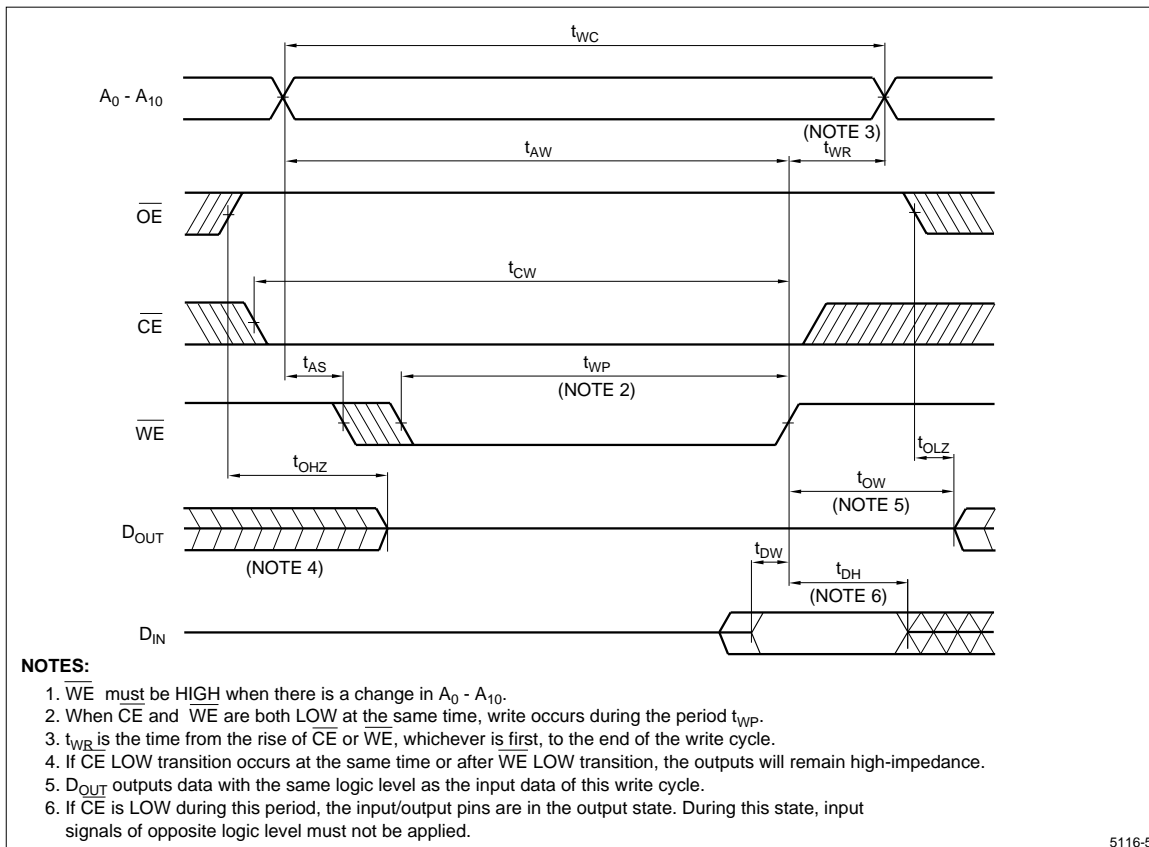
$t_{WC}$

$A_0$ - $A_{10}$

(NOTE 3)

$t_{AW}$

$t_{WR}$

$\overline{OE}$

$t_{CW}$

$\overline{CE}$

$t_{AS}$

$t_{WP}$

(NOTE 2)

$\overline{WE}$

$t_{OLZ}$

$t_{OHZ}$

$t_{OW}$

(NOTE 5)

$D_{OUT}$

(NOTE 4)

$t_{DW}$

$t_{DH}$

(NOTE 6)

$D_{IN}$

**NOTES:**

1. $\overline{WE}$ must be HIGH when there is a change in $A_0$ - $A_{10}$.
2. When $\overline{CE}$ and $\overline{WE}$ are both LOW at the same time, write occurs during the period $t_{WP}$.
3. $t_{WR}$ is the time from the rise of $\overline{CE}$ or $\overline{WE}$, whichever is first, to the end of the write cycle.
4. If $\overline{CE}$ LOW transition occurs at the same time or after $\overline{WE}$ LOW transition, the outputs will remain high-impedance.
5. $D_{OUT}$ outputs data with the same logic level as the input data of this write cycle.
6. If $\overline{CE}$ is LOW during this period, the input/output pins are in the output state. During this state, input signals of opposite logic level must not be applied.

5116-5